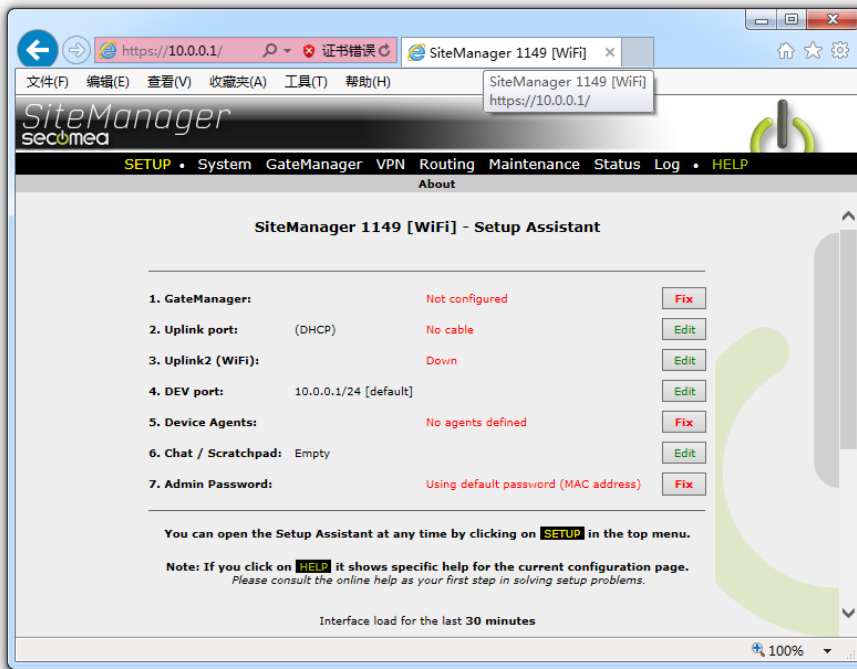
https://10.0.0.1/ 证书错误 SiteManager 1149 [WiFi]

文件(F) 编辑(E) 查看(V) 收藏夹(A) 工具(T) 帮助(H)

SiteManager 1149 [WiFi]
https://10.0.0.1/

SiteManager
secomea

SETUP • System GateManager VPN Routing Maintenance Status Log • HELP
About

SiteManager 1149 [WiFi] - Setup Assistant

| | | | |
|---|---|---|---|
| 1. GateManager: | | Not configured | Fix |
| 2. Uplink port: | (DHCP) | No cable | Edit |
| 3. Uplink2 (WiFi): | | Down | Edit |
| 4. DEV port: | 10.0.0.1/24 [default] | | Edit |
| 5. Device Agents: | | No agents defined | Fix |
| 6. Chat / Scratchpad: | Empty | | Edit |
| 7. Admin Password: | | Using default password (MAC address) | Fix |

You can open the Setup Assistant at any time by clicking on SETUP in the top menu.

Note: If you click on HELP it shows specific help for the current configuration page.
Please consult the online help as your first step in solving setup problems.

Interface load for the last 30 minutes

100%